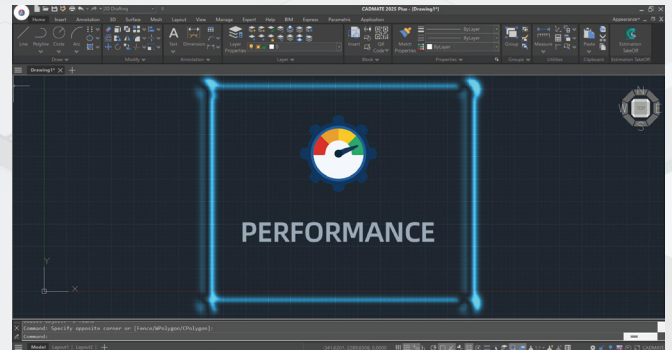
2D Drafting
CADMATE 2025 Plus - [Drawing1*]
Appearance
Home Insert Annotation 3D Surface Mesh Layout View Manage Export Help BIM Express Parametric Application
Line Polyline Circle Arc
Draw
Modify
Text Dimension
Annotation
Layer Properties
Layer
Insert
QR Code
Block
Match Properties
ByLayer
ByLayer
ByLayer
Properties
Group
Groups
Measure
Utilities
Paste
Clipboard
Estimation TakeOff
Estimation TakeOff
Drawing1*
PERFORMANCE
Y
X
Command: Specify opposite corner or [Fence/WPolygon/CPolygon]:
Command:
Model Layout1 Layout2